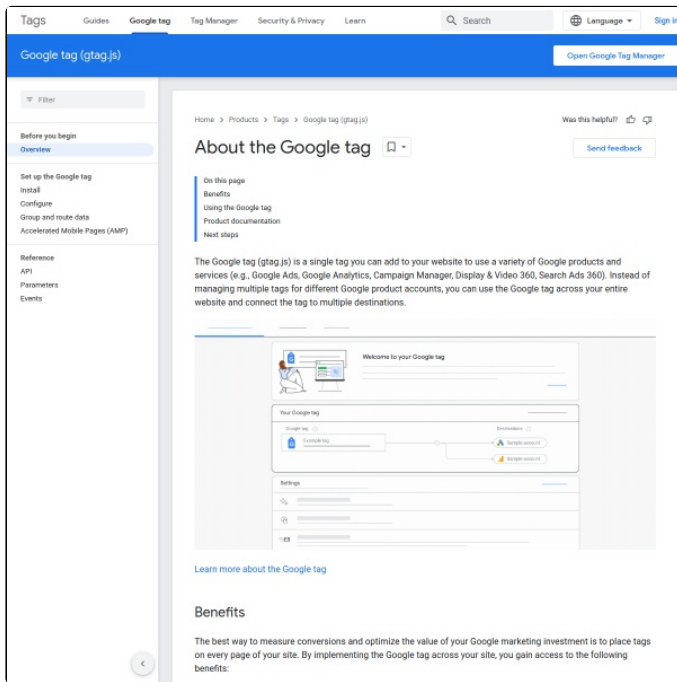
Tags Guides Google tag Tag Manager Security & Privacy Learn Search Language Sign in

Google tag (gtag.js)

Open Google Tag Manager

Filter

Before you begin
Overview

Set up the Google tag
Install
Configure
Group and route data
Accelerated Mobile Pages (AMP)

Reference
API
Parameters
Events

Home > Products > Tags > Google tag (gtag.js)

Was this helpful?

About the Google tag

Send feedback

On this page
Benefits
Using the Google tag
Product documentation
Next steps

The Google tag (gtag.js) is a single tag you can add to your website to use a variety of Google products and services (e.g., Google Ads, Google Analytics, Campaign Manager, Display & Video 360, Search Ads 360). Instead of managing multiple tags for different Google product accounts, you can use the Google tag across your entire website and connect the tag to multiple destinations.

Welcome to your Google tag

Your Google tag

Google tag

Google tag

Destinations

Sample account

Sample account

Settings

Learn more about the Google tag

Benefits

The best way to measure conversions and optimize the value of your Google marketing investment is to place tags on every page of your site. By implementing the Google tag across your site, you gain access to the following benefits: